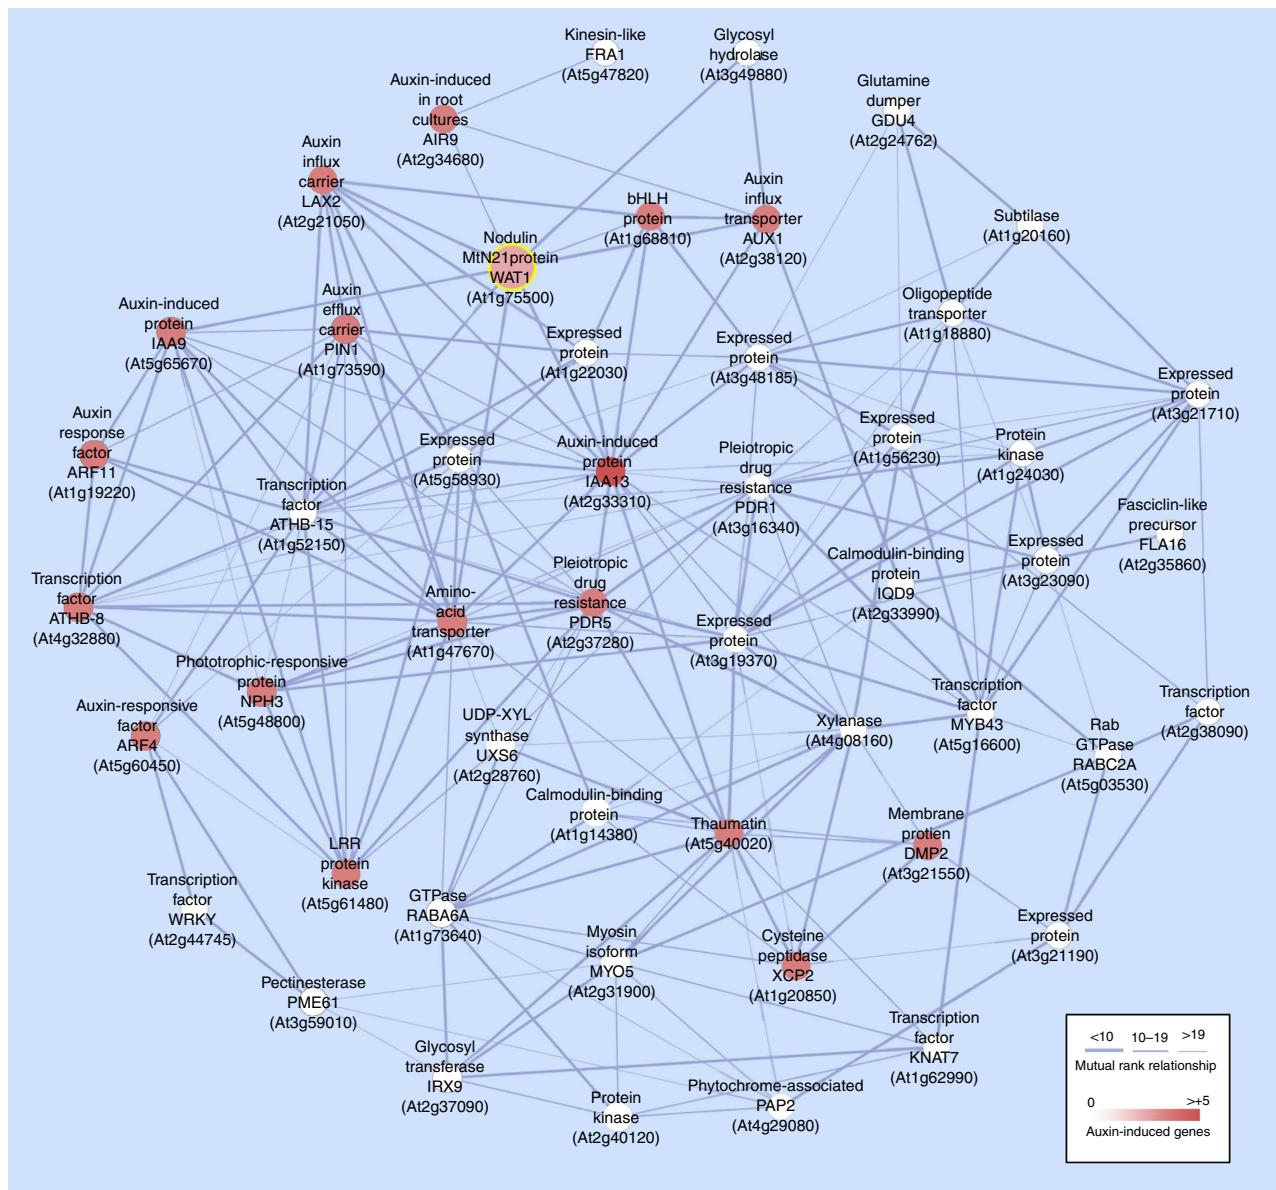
Kinesin-like
FRA1
(At5g47820)

Glycosyl
hydrolase
(At3g49880)

Glutamine
dumper
GDU4
(At2g24762)

Auxin-induced
in root
cultures
AIR9
(At2g34680)

Auxin
influx
carrier
LAX2
(At2g21050)

bHLH
protein
(At1g68810)

Auxin
influx
transporter
AUX1
(At2g38120)

Subtilase
(At1g20160)

Nodulin
MtN21protein
WAT1
(At1g75500)

Oligopeptide
transporter
(At1g18880)

Auxin-induced
protein
IAA9
(At5g65670)

Auxin
efflux
carrier
PIN1
(At1g73590)

Expressed
protein
(At1g22030)

Expressed
protein
(At3g48185)

Expressed
protein
(At3g21710)

Auxin
response
factor
ARF11
(At1g19220)

Expressed
protein
(At5g58930)

Auxin-induced
protein
IAA13
(At2g33310)

Pleiotropic
drug
resistance
PDR1
(At3g16340)

Expressed
protein
(At1g56230)

Protein
kinase
(At1g24030)

Transcription
factor
ATHB-15
(At1g52150)

Fasciclin-like
precursor
FLA16
(At2g35860)

Transcription
factor
ATHB-8
(At4g32880)

Amino-
acid
transporter
(At1g47670)

Pleiotropic
drug
resistance
PDR5
(At2g37280)

Calmodulin-binding
protein
IQD9
(At2g33990)

Expressed
protein
(At3g23090)

Phototrophic-responsive
protein
NPH3
(At5g48800)

Expressed
protein
(At3g19370)

Auxin-responsive
factor
ARF4
(At5g60450)

UDP-XYL
synthase
UXS6
(At2g28760)

Transcription
factor
MYB43
(At5g16600)

Xylanase
(At4g08160)

Rab
GTPase
RABC2A
(At5g03530)

Transcription
factor
(At2g38090)

Calmodulin-binding
protein
(At1g14380)

Thaumatin
(At5g40020)

Membrane
protien
DMP2
(At3g21550)

LRR
protein
kinase
(At5g61480)

Transcription
factor
WRKY
(At2g44745)

GTPase
RABA6A
(At1g73640)

Myosin
isoform
MYO5
(At2g31900)

Cysteine
peptidase
XCP2
(At1g20850)

Expressed
protein
(At3g21190)

Pectinesterase
PME61
(At3g59010)

Transcription
factor
KNAT7
(At1g62990)

Glycosyl
transferase
IRX9
(At2g37090)

Protein
kinase
(At2g40120)

Phytochrome-associated
PAP2
(At4g29080)

<10 10–19 >19
Mutual rank relationship
0 >+5
Auxin-induced genes